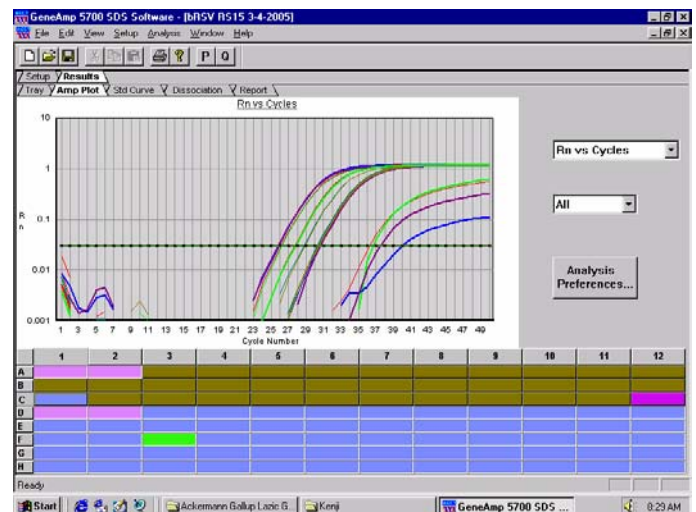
GeneAmp 5700 SDS Software - [bRSV RS15 3-4-2005]

File Edit View Setup Analysis Window Help

P Q

Setup Results

Tray Amp Plot Std Curve Dissociation Report

Rn vs Cycles

10

1

Rn 0.1

0.01

0.001

1 3 5 7 9 11 13 15 17 19 21 23 25 27 29 31 33 35 37 39 41 43 45 47 49

Cycle Number

Rn vs Cycles

All

Analysis Preferences...

| | 1 | 2 | 3 | 4 | 5 | 6 | 7 | 8 | 9 | 10 | 11 | 12 |
|---|---|---|---|---|---|---|---|---|---|---|---|---|
| A | | | | | | | | | | | | |
| B | | | | | | | | | | | | |
| C | | | | | | | | | | | | |
| D | | | | | | | | | | | | |
| E | | | | | | | | | | | | |
| F | | | | | | | | | | | | |
| G | | | | | | | | | | | | |
| H | | | | | | | | | | | | |

Ready

Start | Ackermann Gallup Lazic G... | Kenji | GeneAmp 5700 SDS ... | 8:29 AM